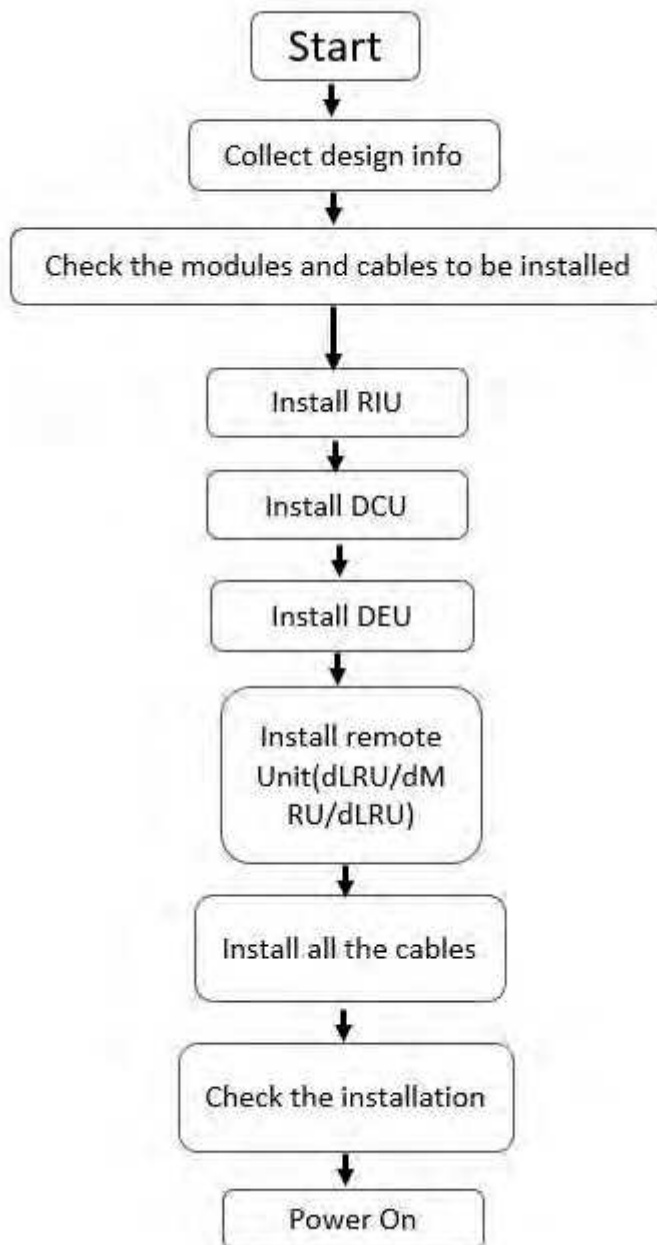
Start

Collect design info

Check the modules and cables to be installed

Install RIU

Install DCU

Install DEU

Install remote Unit(dLRU/dM RU/dLRU)

Install all the cables

Check the installation

Power On